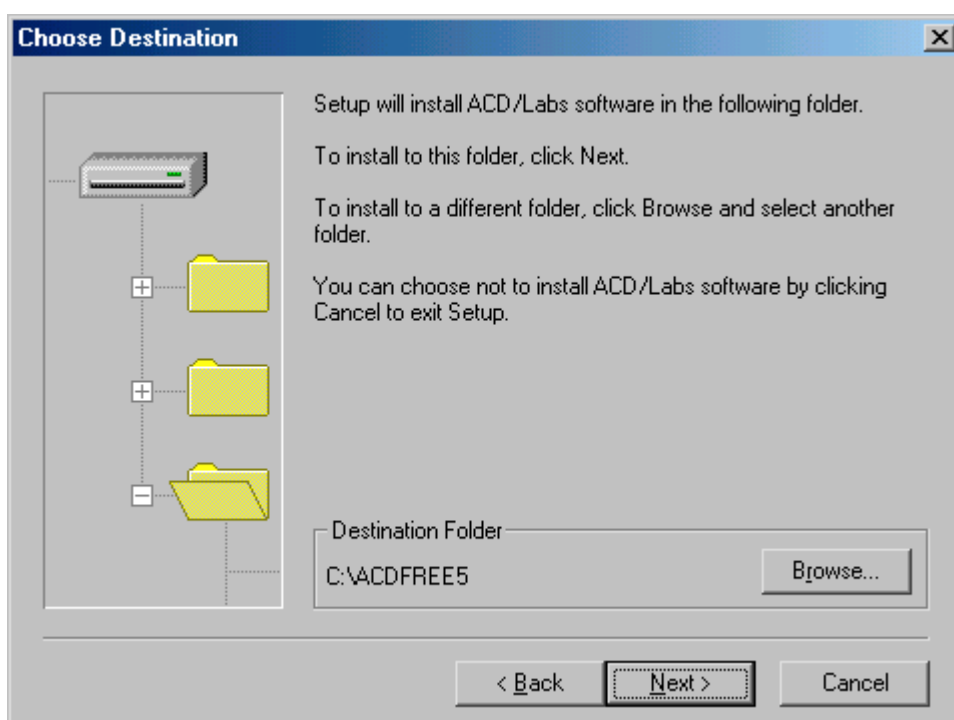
Choose Destination

Setup will install ACD/Labs software in the following folder.

To install to this folder, click Next.

To install to a different folder, click Browse and select another folder.

You can choose not to install ACD/Labs software by clicking Cancel to exit Setup.

Destination Folder

C:\ACDFREE5

Browse...

< Back

Next >

Cancel